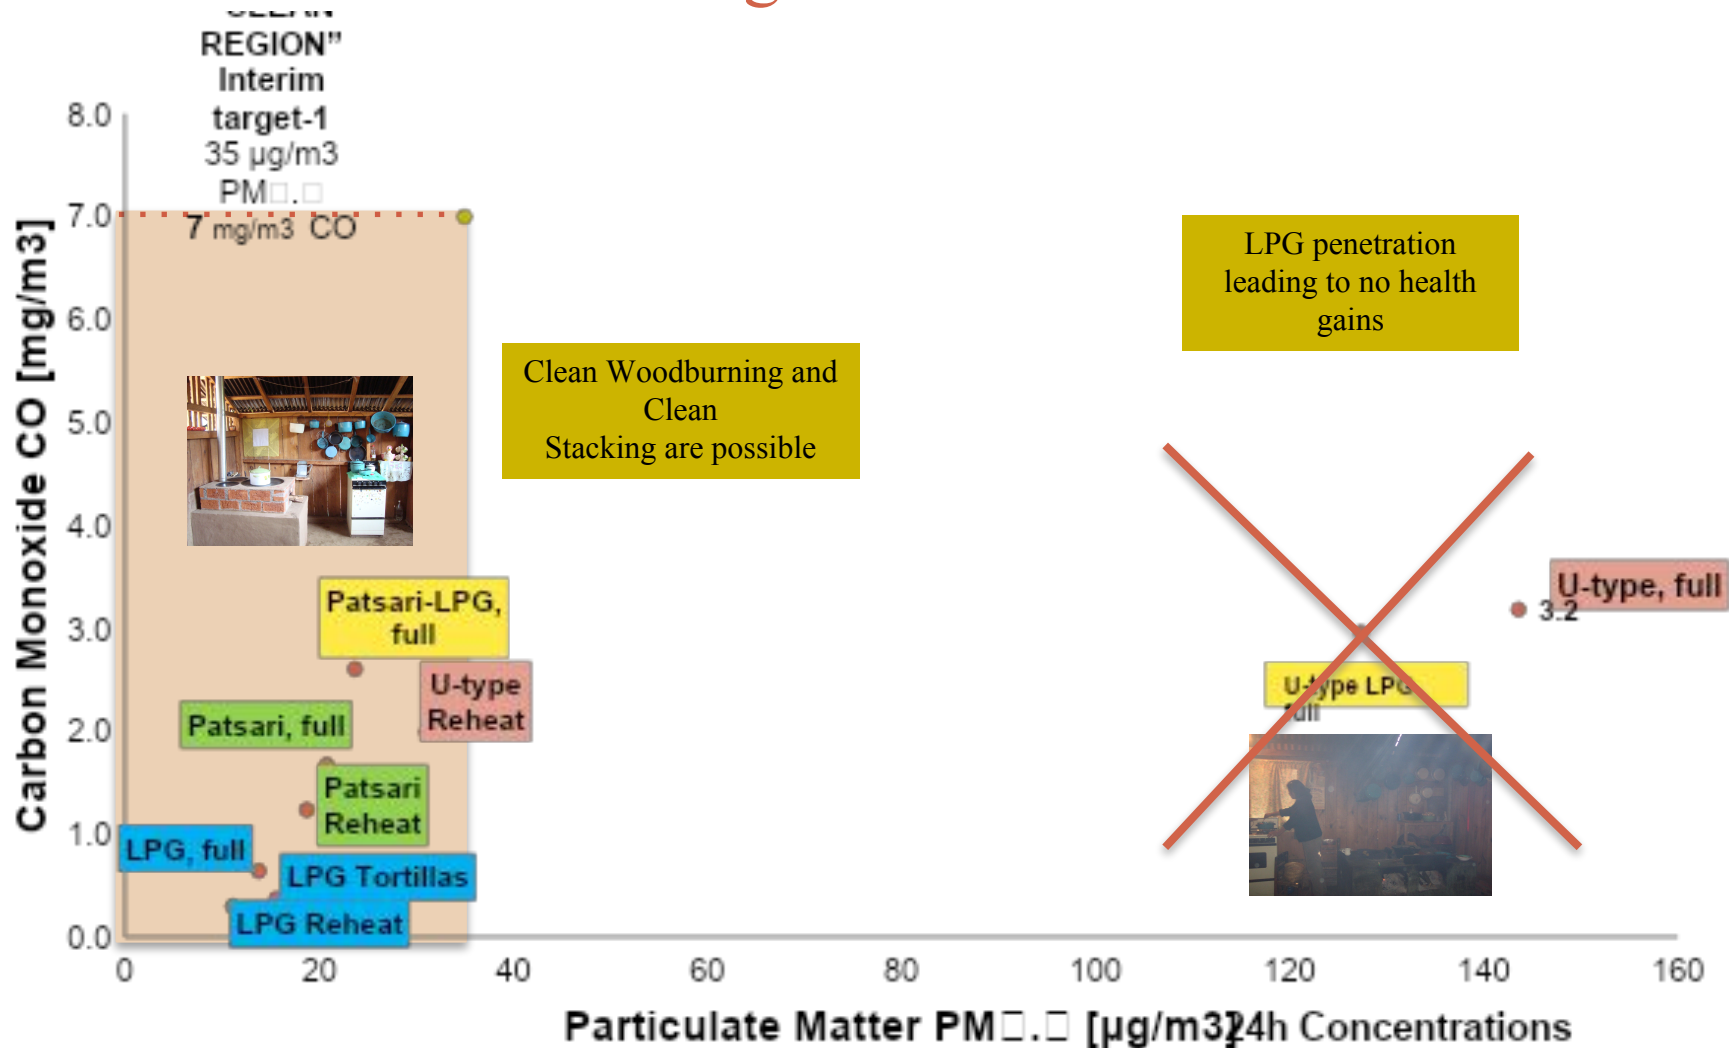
REGION"
Interim
target-1
35 µg/m3
PM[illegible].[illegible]

7 mg/m3 CO

8.0
7.0
6.0
5.0
4.0
3.0
2.0
1.0
0.0

Carbon Monoxide CO [mg/m3]

LPG penetration leading to no health gains

Clean Woodburning and Clean Stacking are possible

U-type, full
3.2

Patsari-LPG, full

U-type Reheat

Patsari, full

U-type LPG full

Patsari Reheat

LPG, full

LPG Tortillas

LPG Reheat

0 20 40 60 80 100 120 140 160

Particulate Matter PM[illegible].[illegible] [µg/m3] 24h Concentrations